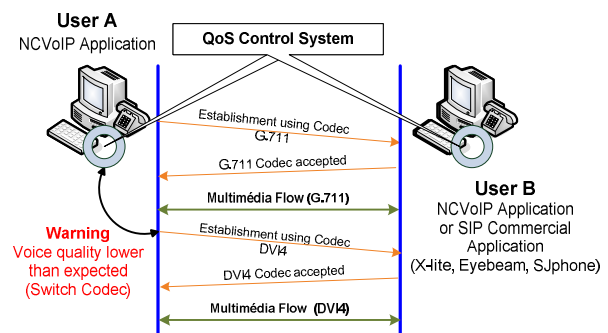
User A
NCVoIP Application

QoS Control System

Establishment using Codec G.711

G.711 Codec accepted

Multimédia Flow (G.711)

User B
NCVoIP Application or SIP Commercial Application (X-lite, Eyebeam, SJphone)

Warning
Voice quality lower than expected (Switch Codec)

Establishment using Codec DVI4

DVI4 Codec accepted

Multimédia Flow (DVI4)